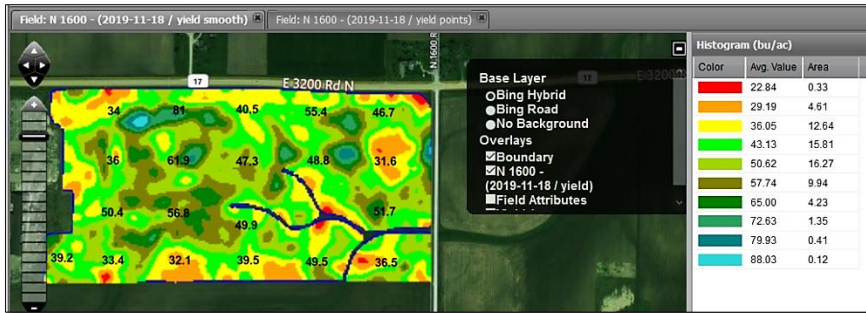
Field: N 1600 - (2019-11-18 / yield smooth)
Field: N 1600 - (2019-11-18 / yield points)

17
E 3200 Rd N
N 1600 R
17
E 3200

34
81
40.5
55.4
46.7
36
61.9
47.3
48.8
31.6
50.4
56.8
49.9
51.7
39.2
33.4
32.1
39.5
49.5
36.5

Base Layer
Bing Hybrid
Bing Road
No Background
Overlays
Boundary
N 1600 - (2019-11-18 / yield)
Field Attributes

Histogram (bu/ac)

| Color | Avg. Value | Area |
|---|---|---|
| | 22.84 | 0.33 |
| | 29.19 | 4.61 |
| | 36.05 | 12.64 |
| | 43.13 | 15.81 |
| | 50.62 | 16.27 |
| | 57.74 | 9.94 |
| | 65.00 | 4.23 |
| | 72.63 | 1.35 |
| | 79.93 | 0.41 |
| | 88.03 | 0.12 |